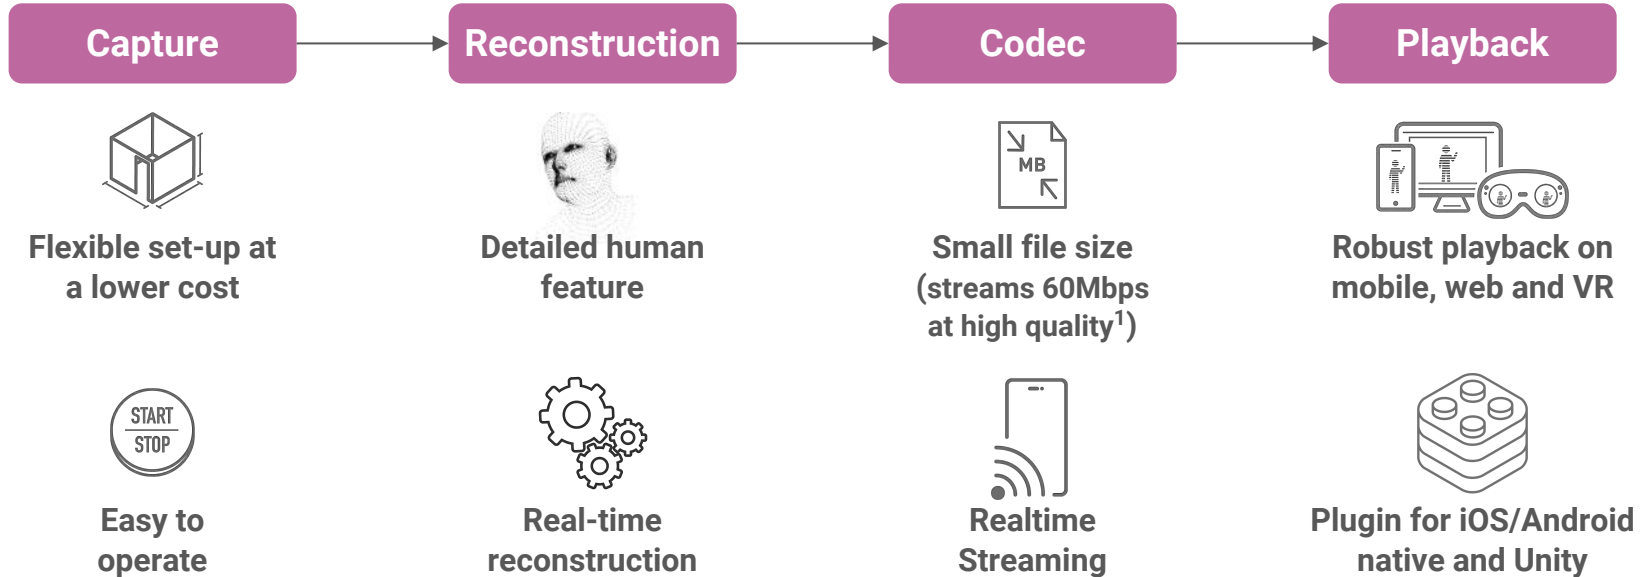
Capture

Reconstruction

Codec

Playback

Flexible set-up at a lower cost

Detailed human feature

MB

Small file size (streams 60Mbps at high quality$^1$)

Robust playback on mobile, web and VR

START

STOP

Easy to operate

Real-time reconstruction

Realtime Streaming

Plugin for iOS/Android native and Unity